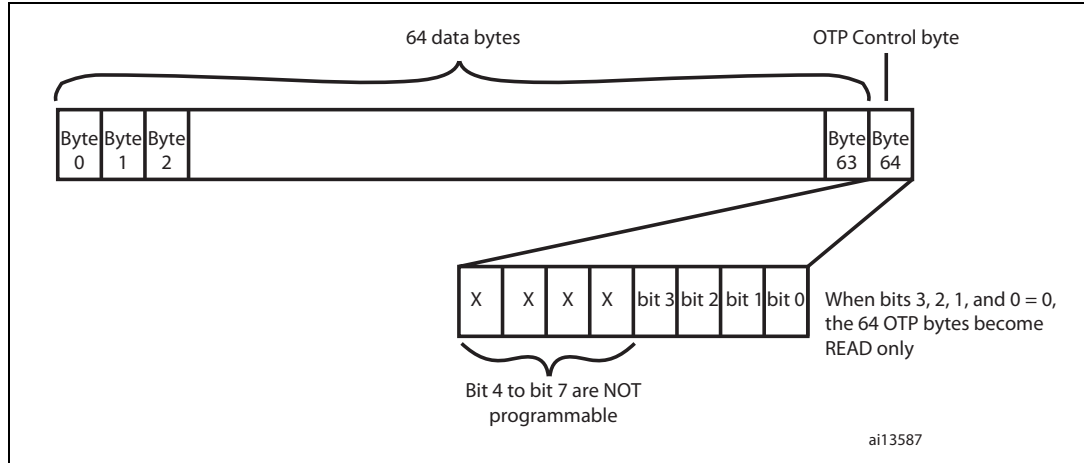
64 data bytes

OTP Control byte

| Byte 0 | Byte 1 | Byte 2 | | Byte 63 | Byte 64 |
|---|---|---|---|---|---|

| X | X | X | X | bit 3 | bit 2 | bit 1 | bit 0 |
|---|---|---|---|---|---|---|---|

When bits 3, 2, 1, and 0 = 0, the 64 OTP bytes become READ only

Bit 4 to bit 7 are NOT programmable

ai13587